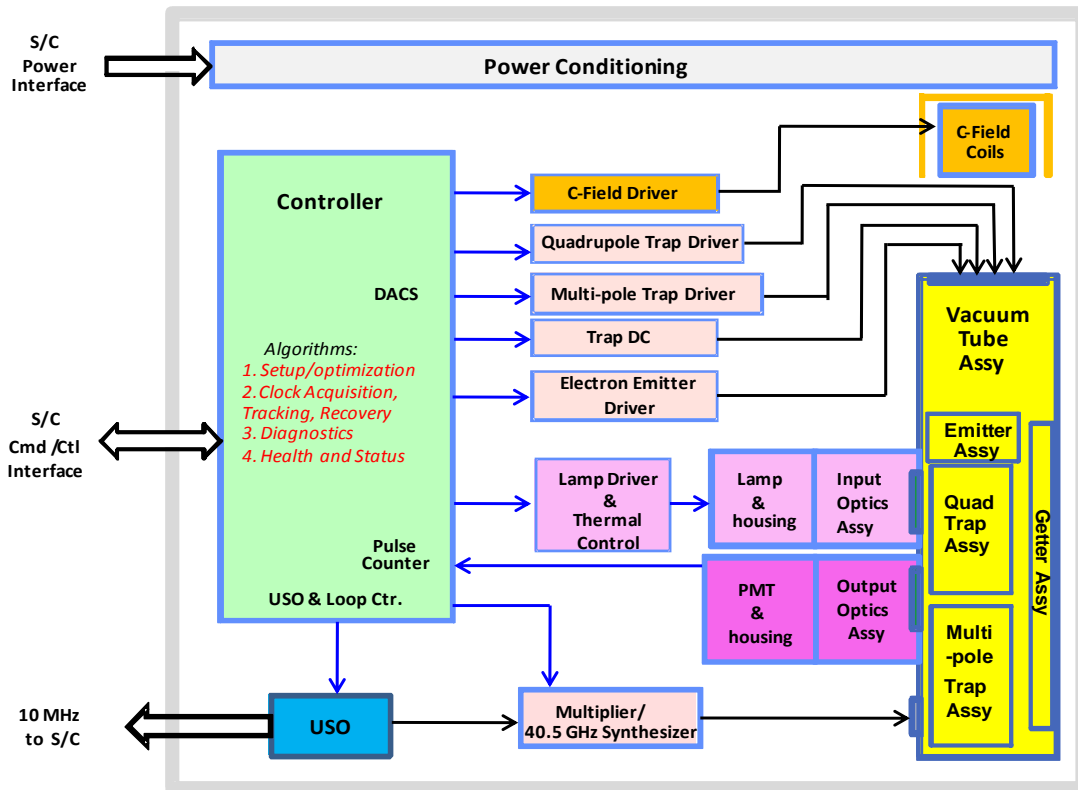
S/C Power Interface

Power Conditioning

C-Field Coils

Controller

C-Field Driver

Quadrupole Trap Driver

DACS

Multi-pole Trap Driver

Trap DC

Algorithms:
1. Setup/optimization
2. Clock Acquisition, Tracking, Recovery
3. Diagnostics
4. Health and Status

Electron Emitter Driver

Vacuum Tube Assy

S/C Cmd /Ctl Interface

Emitter Assy

Lamp Driver & Thermal Control

Lamp & housing

Input Optics Assy

Quad Trap Assy

Getter Assy

Pulse Counter

PMT & housing

Output Optics Assy

USO & Loop Ctr.

Multi -pole Trap Assy

10 MHz to S/C

USO

Multiplier/ 40.5 GHz Synthesizer